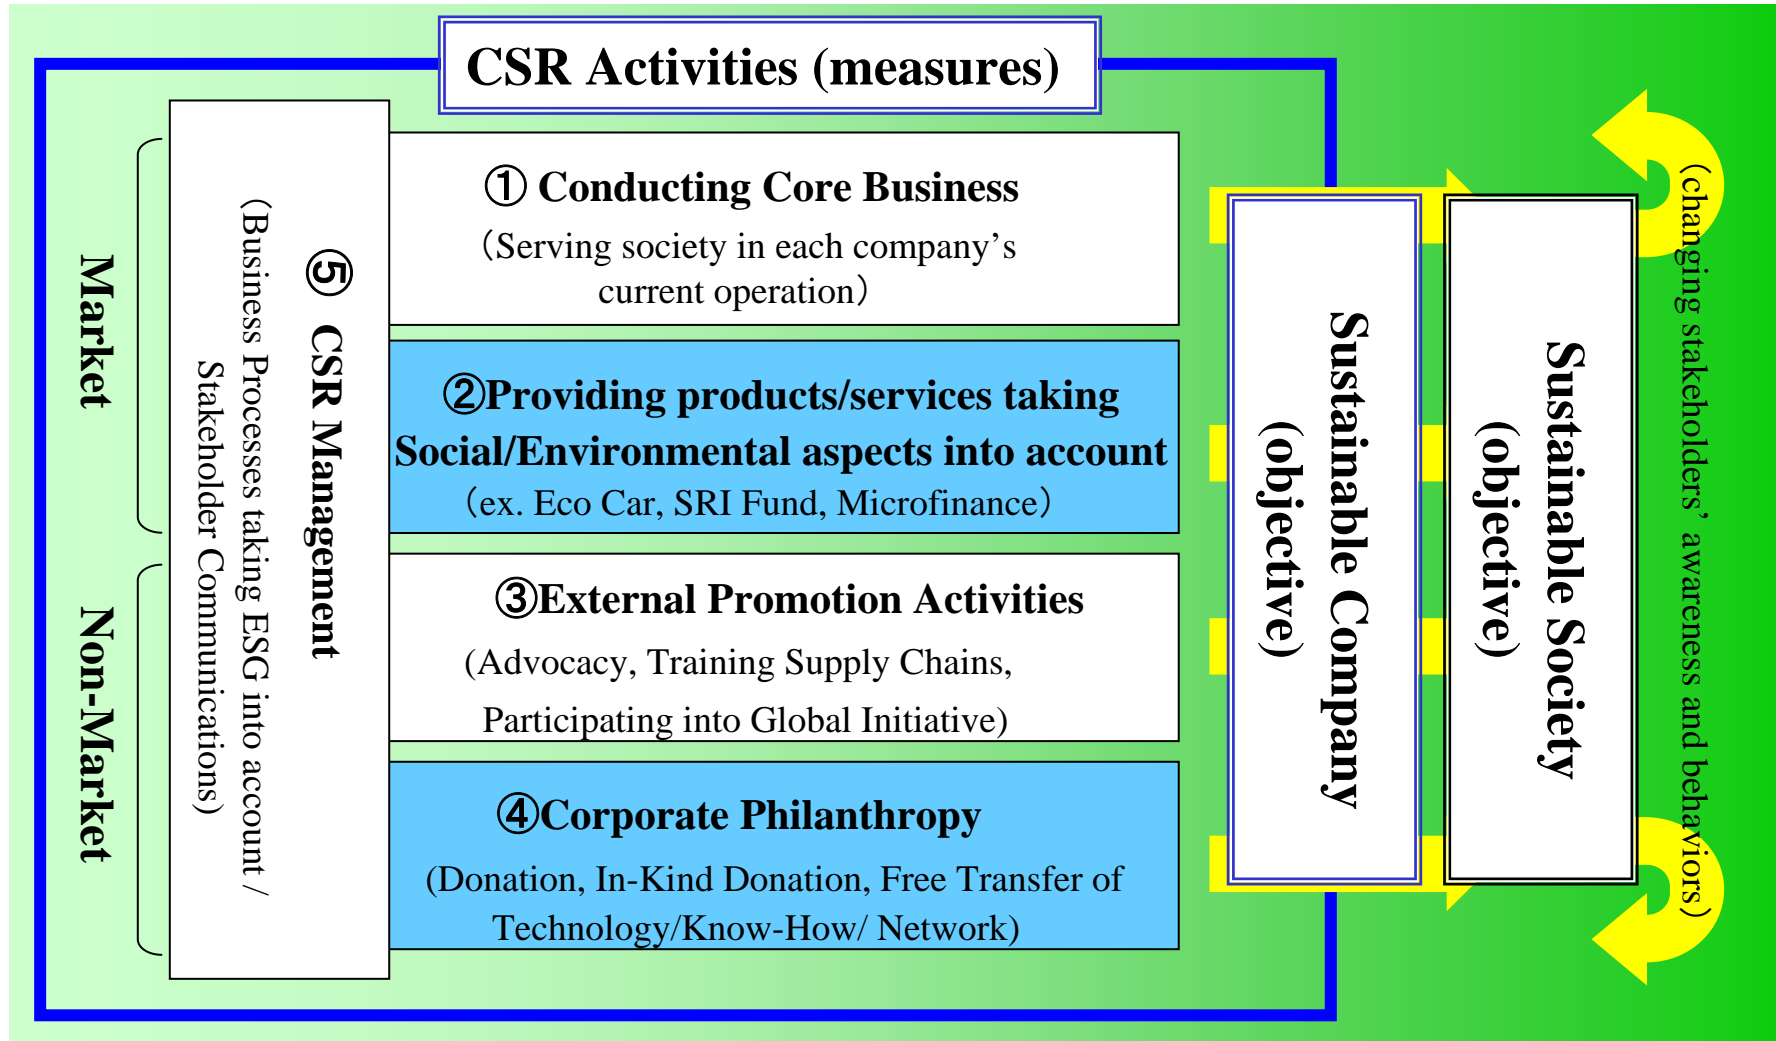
CSR Activities (measures)

Market

Non-Market

⑤ CSR Management

(Business Processes taking ESG into account / Stakeholder Communications)

① Conducting Core Business
(Serving society in each company's current operation)

②Providing products/services taking Social/Environmental aspects into account
(ex. Eco Car, SRI Fund, Microfinance)

③External Promotion Activities
(Advocacy, Training Supply Chains, Participating into Global Initiative)

④Corporate Philanthropy
(Donation, In-Kind Donation, Free Transfer of Technology/Know-How/ Network)

Sustainable Company (objective)

Sustainable Society (objective)

(changing stakeholders' awareness and behaviors)